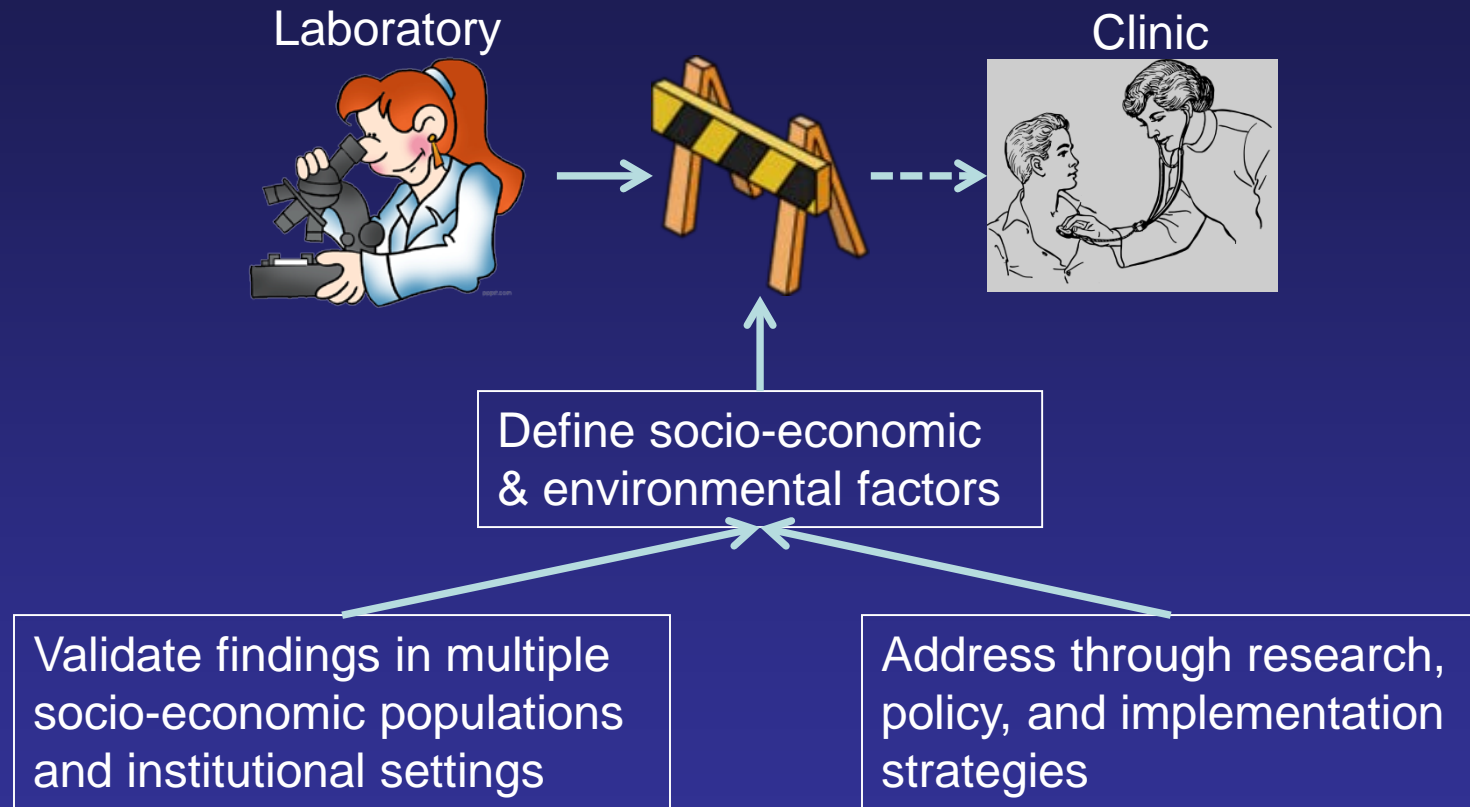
Laboratory

Clinic

Define socio-economic & environmental factors

Validate findings in multiple socio-economic populations and institutional settings

Address through research, policy, and implementation strategies